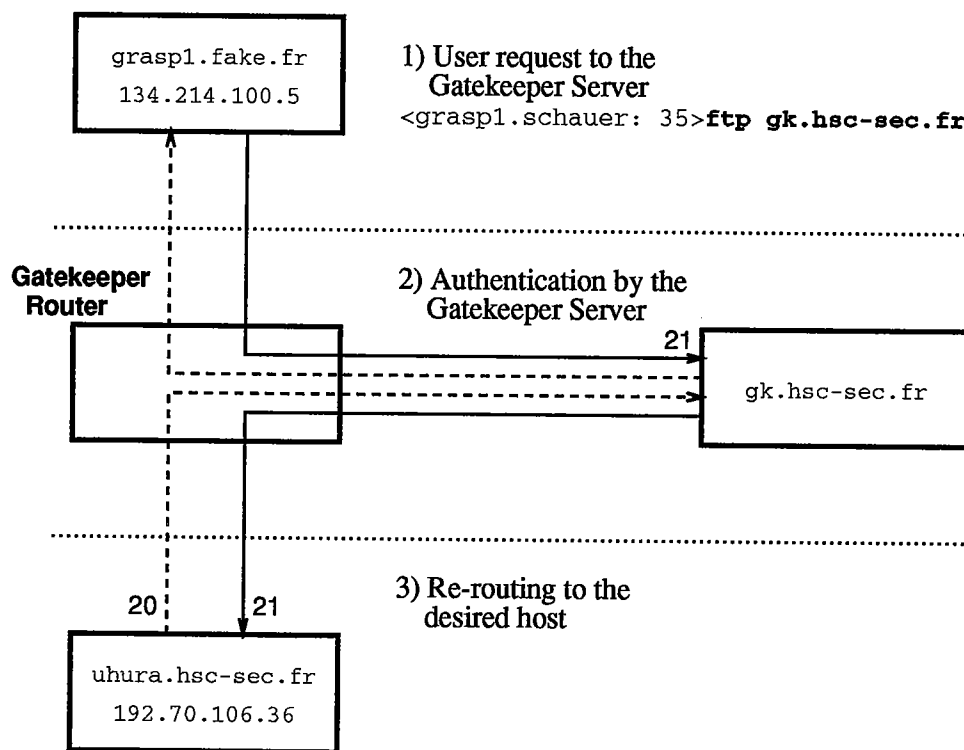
grasp1.fake.fr
134.214.100.5

1) User request to the Gatekeeper Server
<grasp1.schauer: 35>**ftp gk.hsc-sec.fr**

Gatekeeper Router

2) Authentication by the Gatekeeper Server

21

gk.hsc-sec.fr

3) Re-routing to the desired host

20

21

uhura.hsc-sec.fr
192.70.106.36